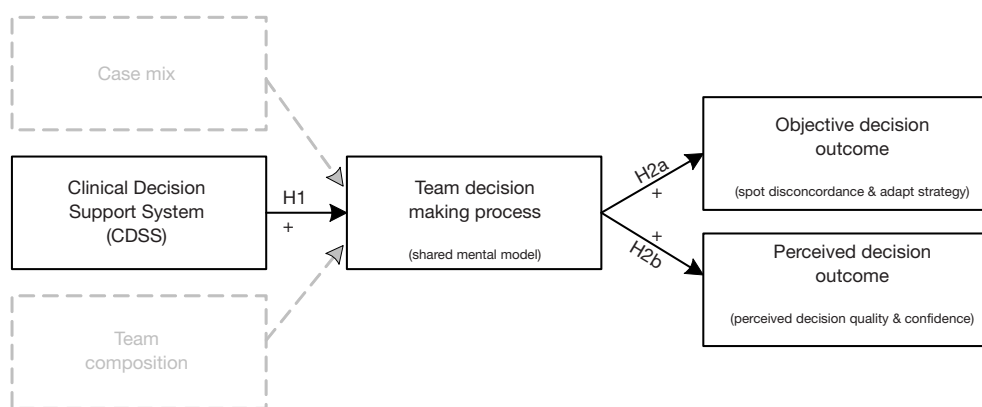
Case mix

Clinical Decision Support System (CDSS)

H1

+

Team composition

Team decision making process

(shared mental model)

H2a

+

+

H2b

Objective decision outcome

(spot disconcordance & adapt strategy)

Perceived decision outcome

(perceived decision quality & confidence)